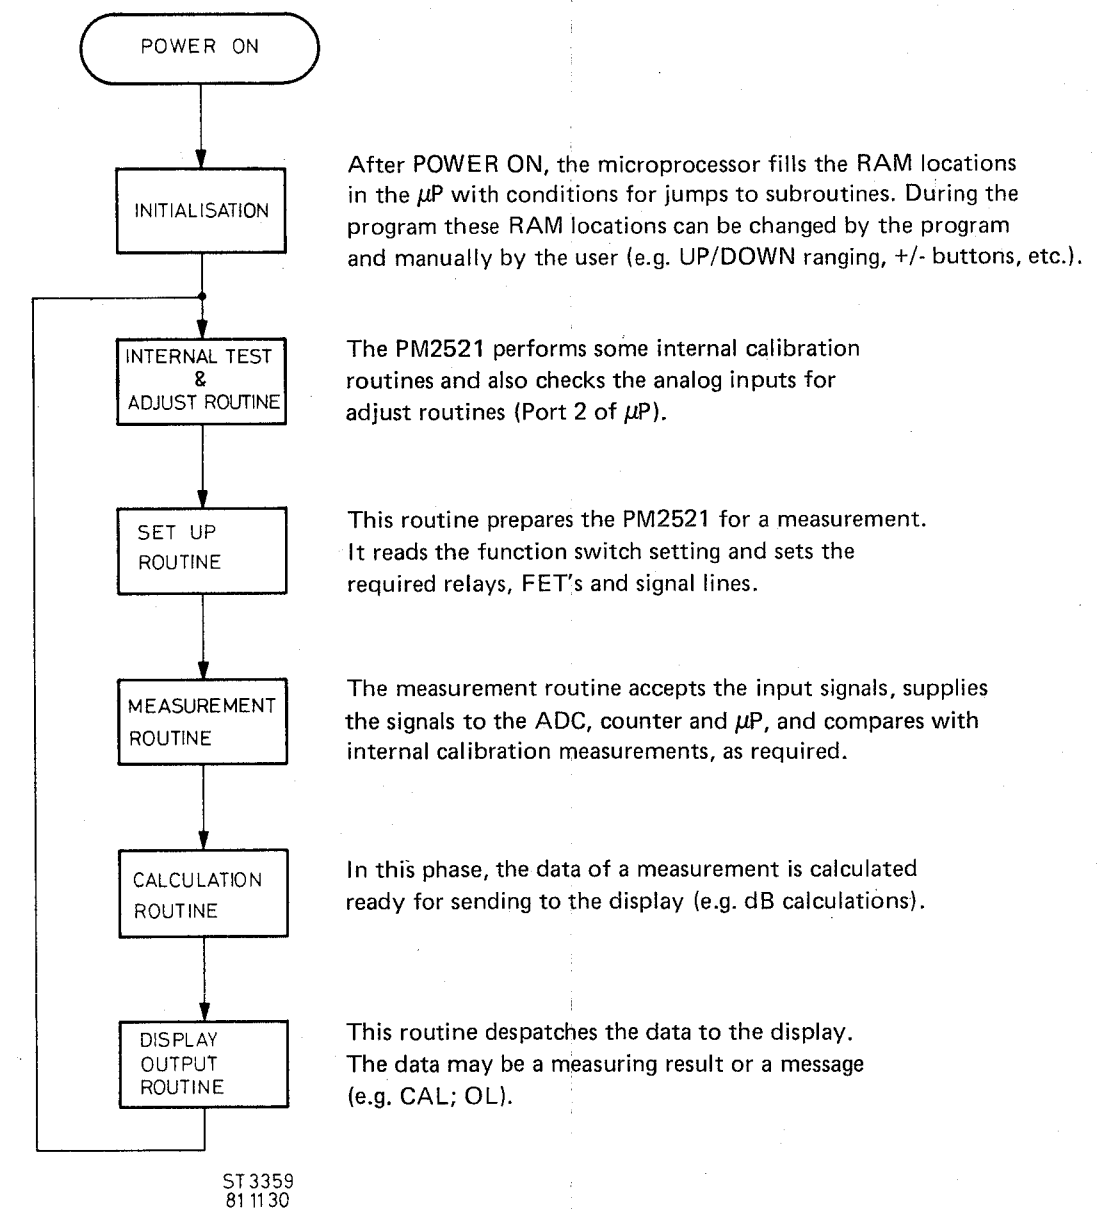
POWER ON

INITIALISATION

After POWER ON, the microprocessor fills the RAM locations in the $\mu$P with conditions for jumps to subroutines. During the program these RAM locations can be changed by the program and manually by the user (e.g. UP/DOWN ranging, +/- buttons, etc.).

INTERNAL TEST & ADJUST ROUTINE

The PM2521 performs some internal calibration routines and also checks the analog inputs for adjust routines (Port 2 of $\mu$P).

SET UP ROUTINE

This routine prepares the PM2521 for a measurement. It reads the function switch setting and sets the required relays, FET's and signal lines.

MEASUREMENT ROUTINE

The measurement routine accepts the input signals, supplies the signals to the ADC, counter and $\mu$P, and compares with internal calibration measurements, as required.

CALCULATION ROUTINE

In this phase, the data of a measurement is calculated ready for sending to the display (e.g. dB calculations).

DISPLAY OUTPUT ROUTINE

This routine despatches the data to the display. The data may be a measuring result or a message (e.g. CAL; OL).

ST 3359
81 11 30